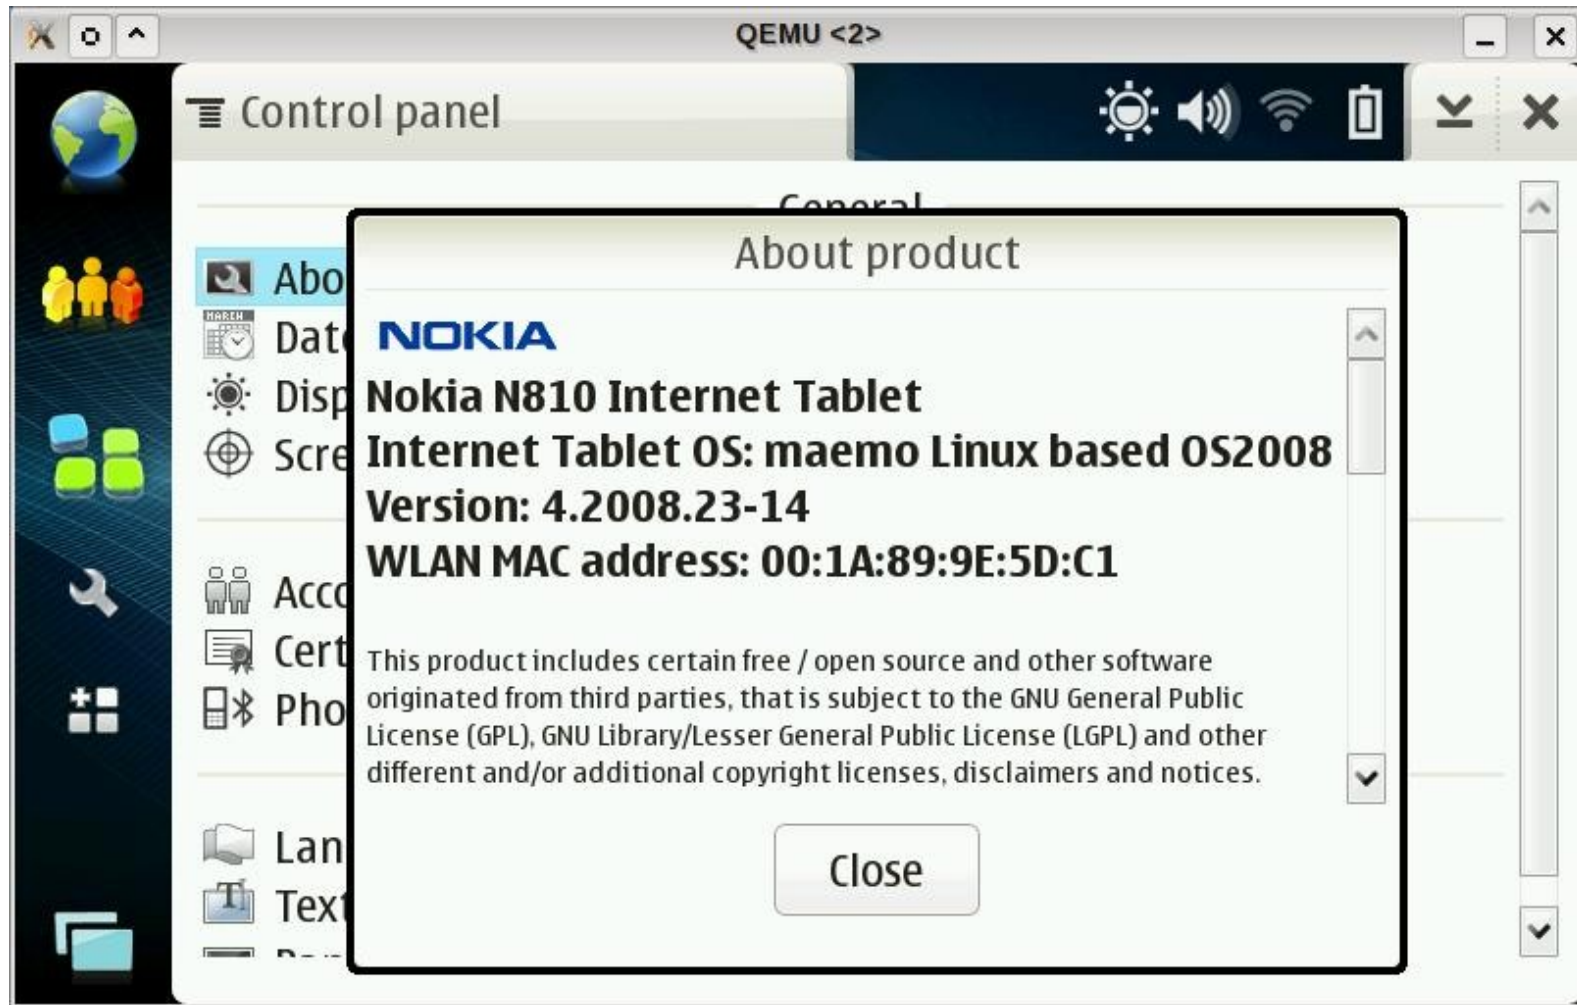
QEMU <2>

Control panel

General

Abo
Dat
Disp
Scre

Acc
Cert
Pho

Lan
Text

About product

NOKIA

Nokia N810 Internet Tablet
Internet Tablet OS: maemo Linux based OS2008
Version: 4.2008.23-14
WLAN MAC address: 00:1A:89:9E:5D:C1

This product includes certain free / open source and other software originated from third parties, that is subject to the GNU General Public License (GPL), GNU Library/Lesser General Public License (LGPL) and other different and/or additional copyright licenses, disclaimers and notices.

Close